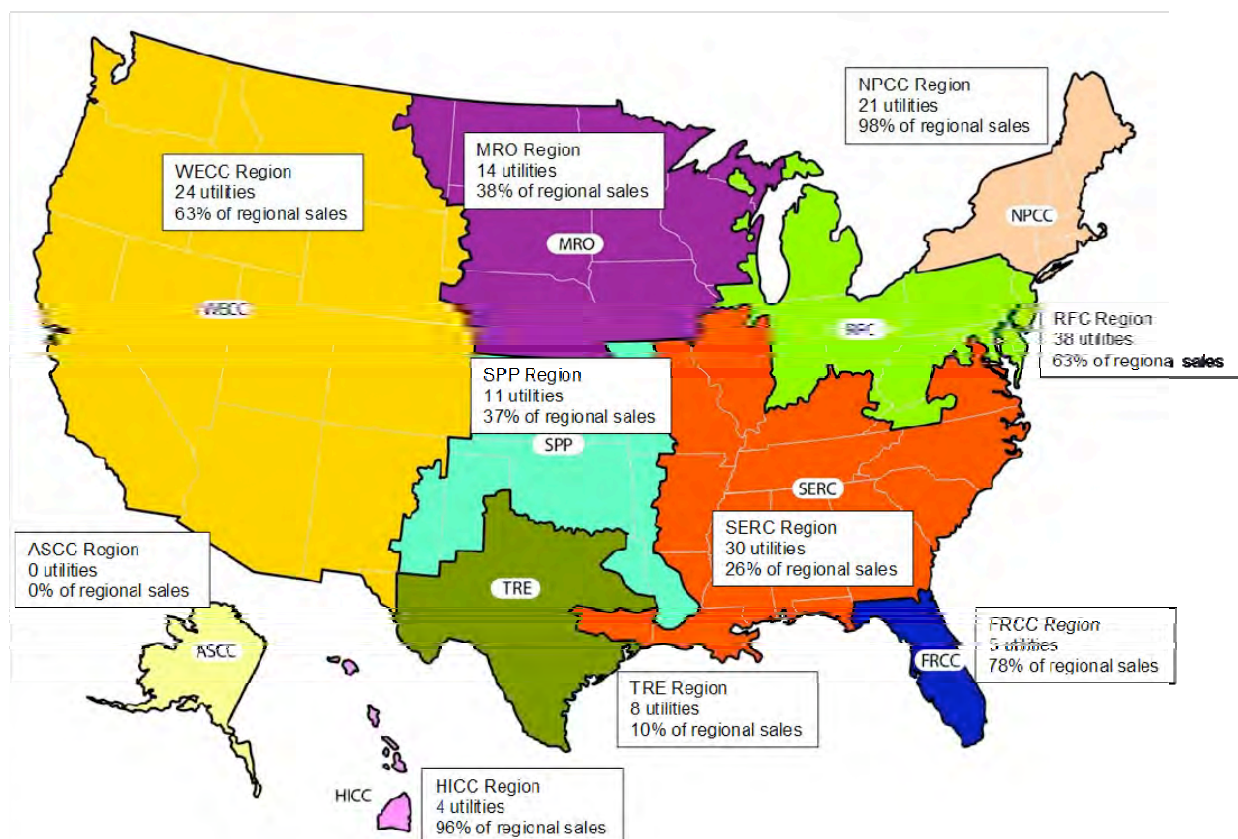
NPCC Region
21 utilities
98% of regional sales

MRO Region
14 utilities
38% of regional sales

WECC Region
24 utilities
63% of regional sales

NPCC

MRO

WECC

RFC

RFC Region
38 utilities
63% of regional sales

SPP Region
11 utilities
37% of regional sales

SPP

SERC

SERC Region
30 utilities
26% of regional sales

ASCC Region
0 utilities
0% of regional sales

TRE

FRCC Region
5 utilities
78% of regional sales

ASCC

FRCC

TRE Region
8 utilities
10% of regional sales

HICC

HICC Region
4 utilities
96% of regional sales